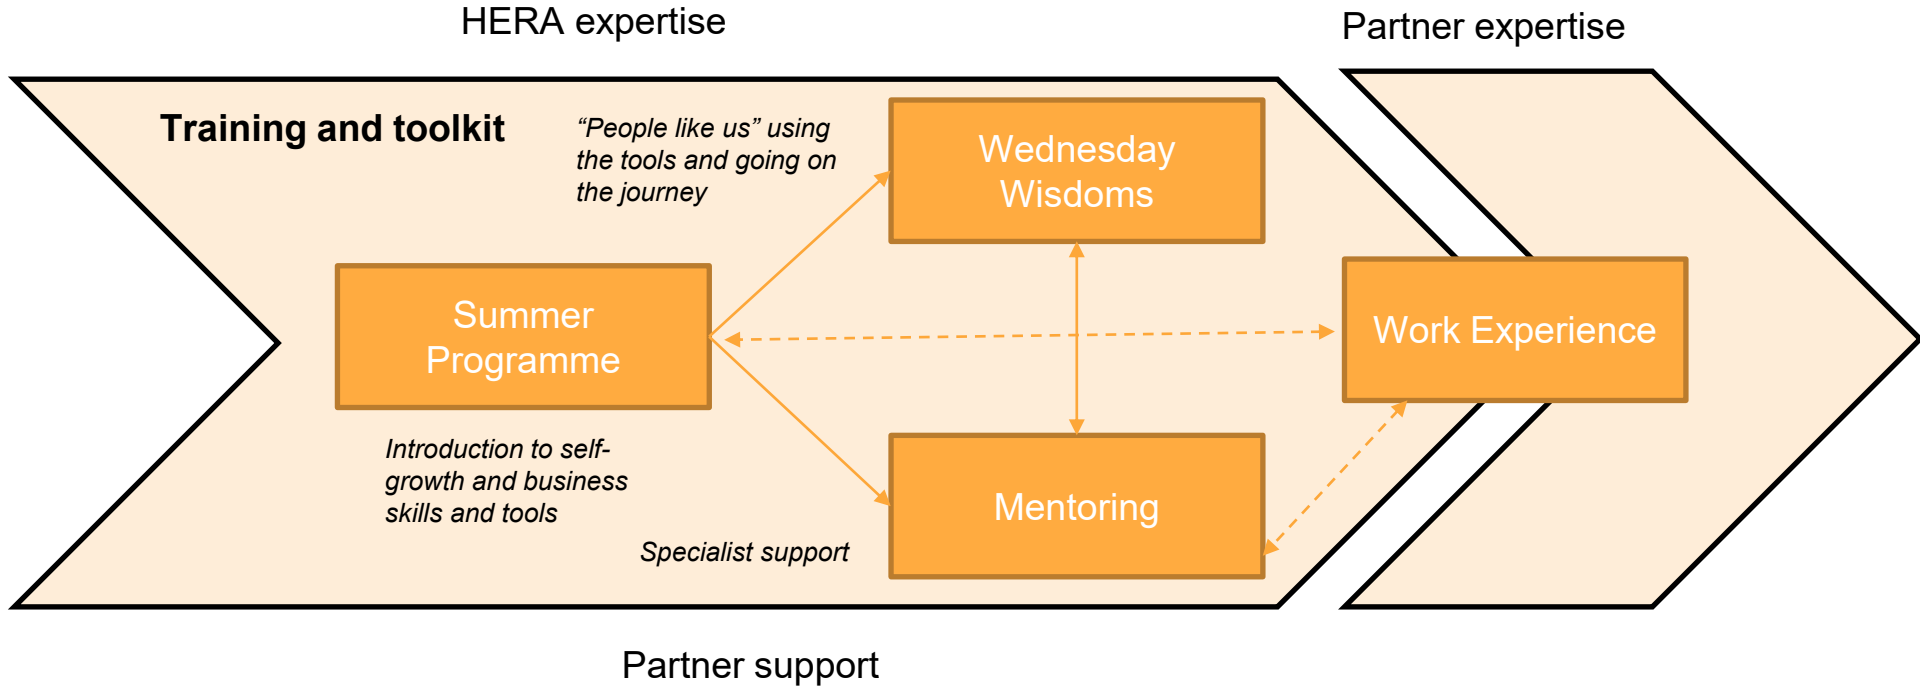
HERA expertise

Partner expertise

Training and toolkit

"People like us" using the tools and going on the journey

Wednesday Wisdoms

Summer Programme

Work Experience

Introduction to self-growth and business skills and tools

Mentoring

Specialist support

Partner support